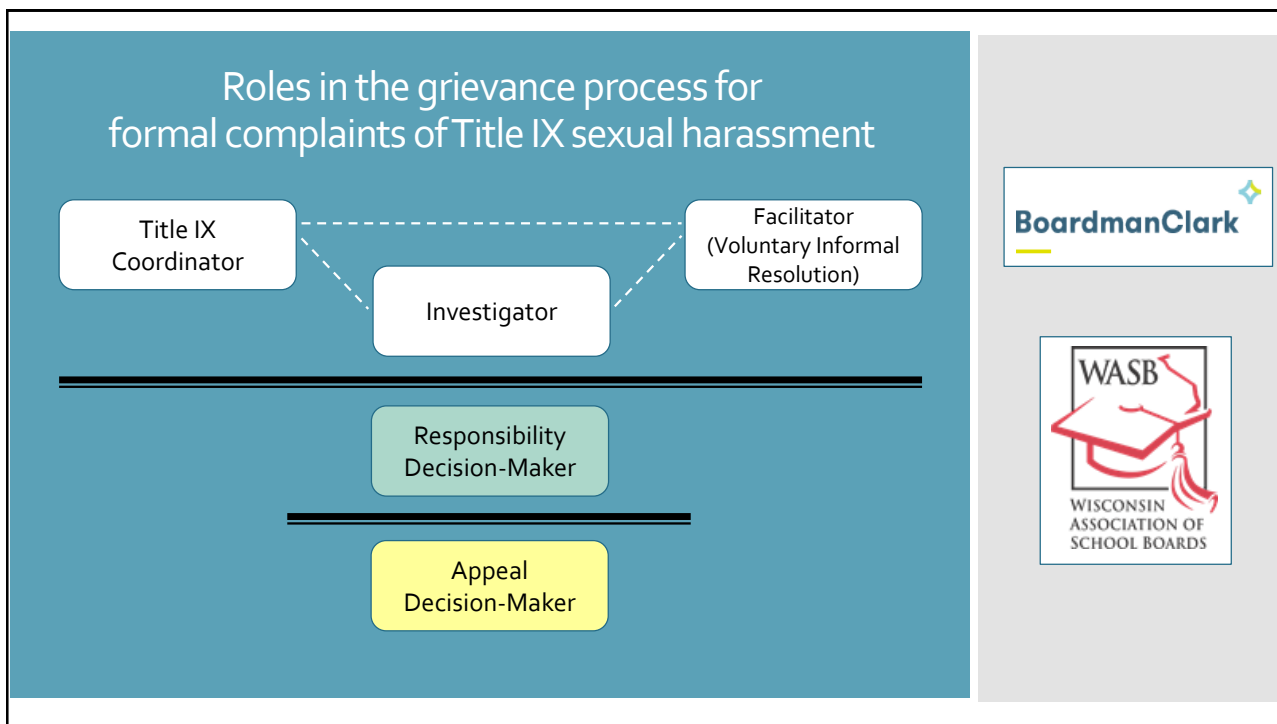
Roles in the grievance process for formal complaints of Title IX sexual harassment

Title IX Coordinator

Facilitator (Voluntary Informal Resolution)

Investigator

Responsibility Decision-Maker

Appeal Decision-Maker

BoardmanClark

WASB

WISCONSIN ASSOCIATION OF SCHOOL BOARDS